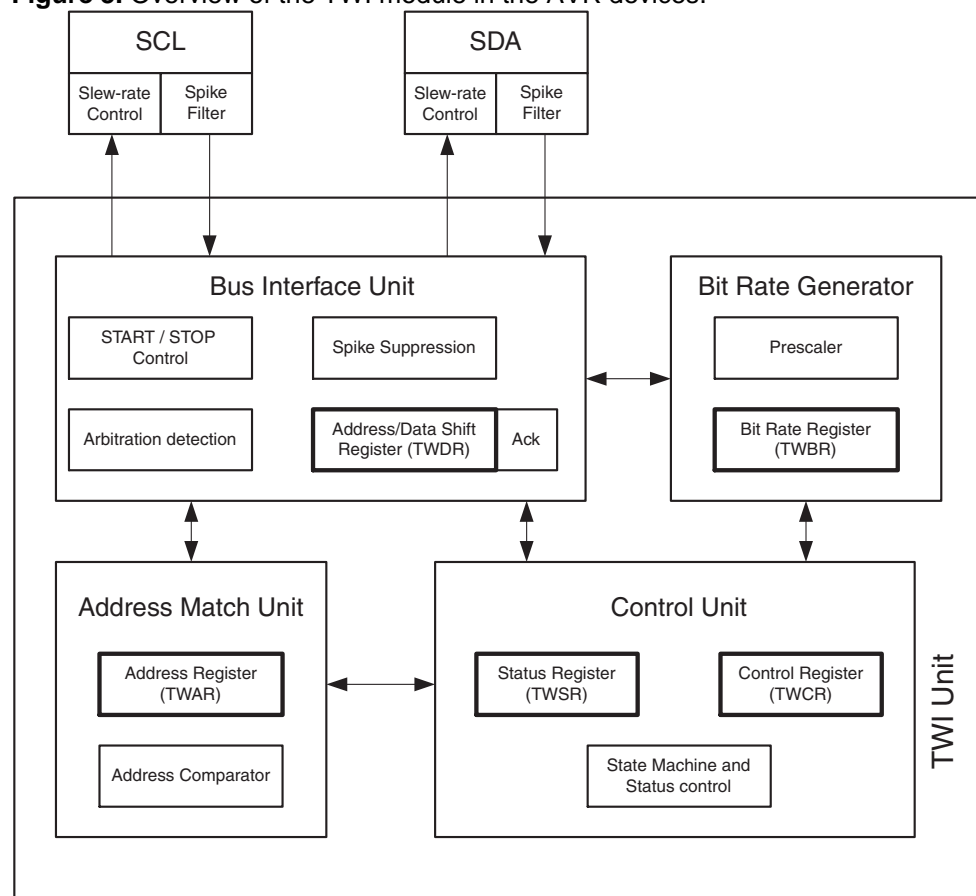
Figure 3. Overview of the TWI module in the AVR devices.

SCL

Slew-rate Control

Spike Filter

SDA

Slew-rate Control

Spike Filter

Bus Interface Unit

START / STOP Control

Spike Suppression

Arbitration detection

Address/Data Shift Register (TWDR)

Ack

Bit Rate Generator

Prescaler

Bit Rate Register (TWBR)

Address Match Unit

Address Register (TWAR)

Address Comparator

Control Unit

Status Register (TWSR)

Control Register (TWCR)

State Machine and Status control

TWI Unit